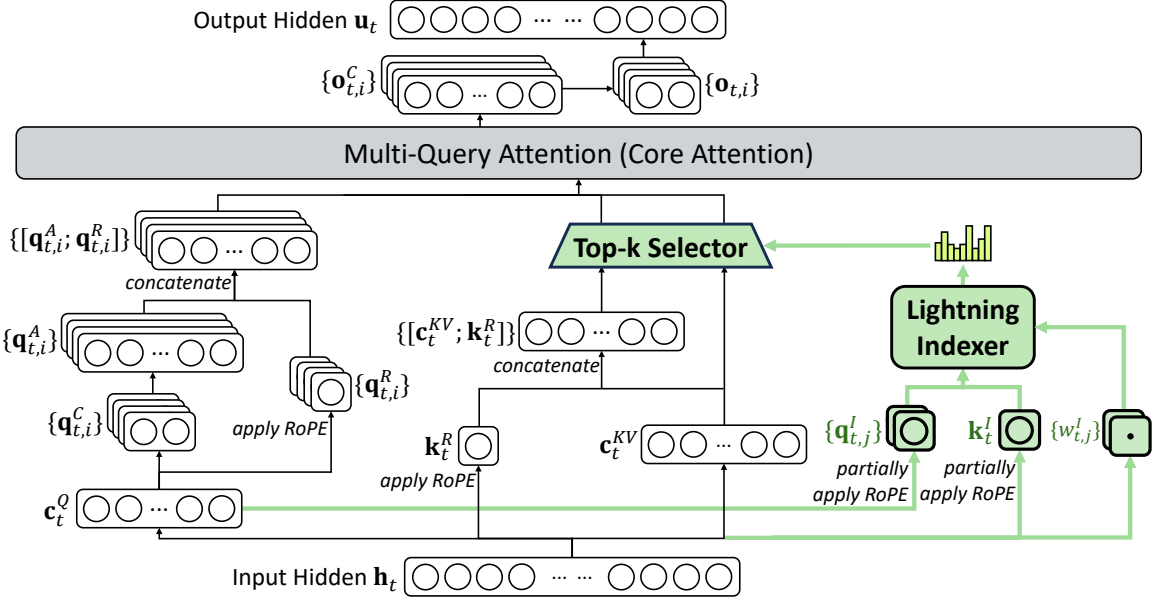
Output Hidden $\mathbf{u}_t$

$\{\mathbf{o}_{t,i}^C\}$

$\{\mathbf{o}_{t,i}\}$

Multi-Query Attention (Core Attention)

$\{[\mathbf{q}_{t,i}^A; \mathbf{q}_{t,i}^R]\}$

concatenate

Top-k Selector

$\{\mathbf{q}_{t,i}^A\}$

$\{[\mathbf{c}_t^{KV}; \mathbf{k}_t^R]\}$

concatenate

Lightning Indexer

$\{\mathbf{q}_{t,i}^R\}$

$\{\mathbf{q}_{t,i}^C\}$

apply RoPE

$\mathbf{k}_t^R$

apply RoPE

$\mathbf{c}_t^{KV}$

$\{\mathbf{q}_{t,j}^I\}$

partially apply RoPE

$\mathbf{k}_t^I$

partially apply RoPE

$\{w_{t,j}^I\}$

$\mathbf{c}_t^Q$

Input Hidden $\mathbf{h}_t$